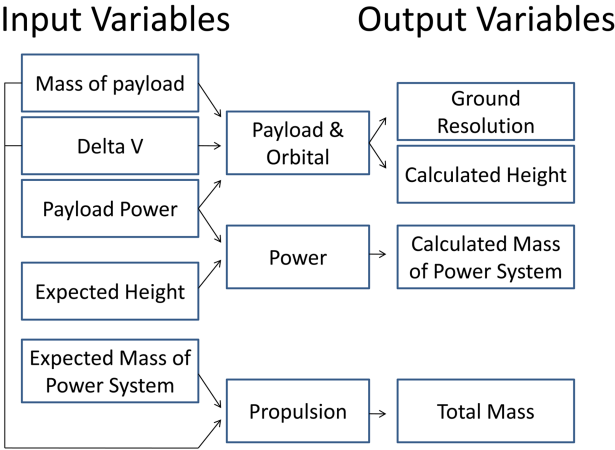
Input Variables

Output Variables

Mass of payload

Delta V

Payload Power

Expected Height

Expected Mass of Power System

Payload & Orbital

Power

Propulsion

Ground Resolution

Calculated Height

Calculated Mass of Power System

Total Mass